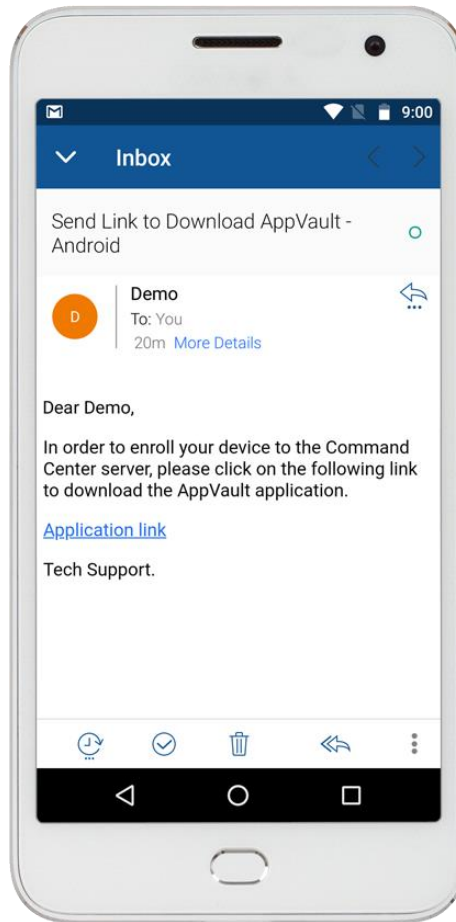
9:00

Inbox

Send Link to Download AppVault - Android

D

Demo

To: You

20m More Details

Dear Demo,

In order to enroll your device to the Command Center server, please click on the following link to download the AppVault application.

Application link

Tech Support.